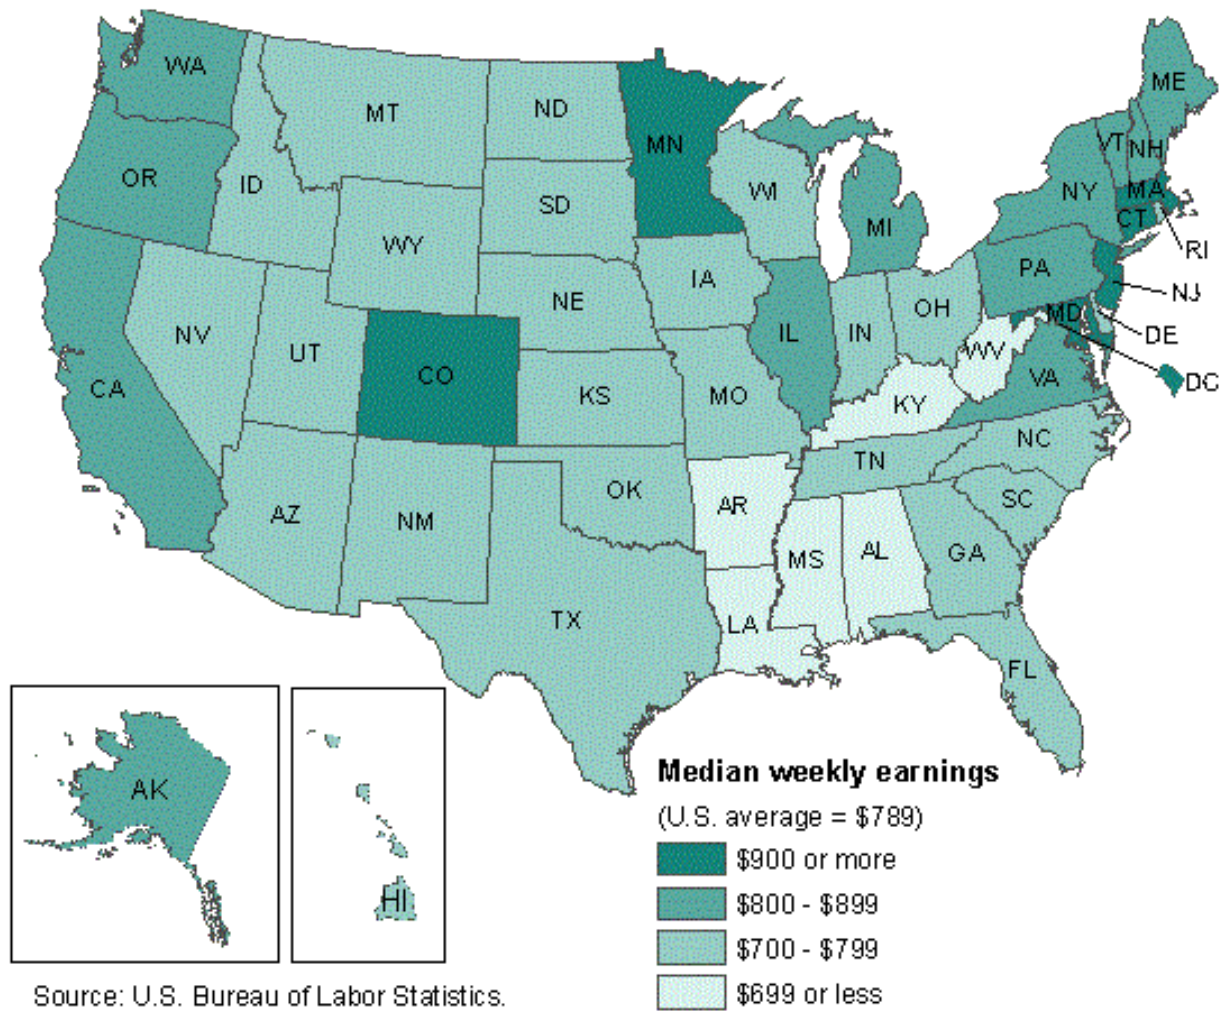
WA
MT
ND
MN
ME
VT
NH
OR
ID
SD
WI
NY
MA
CT
RI
WY
MI
PA
NJ
IA
NE
IL
IN
OH
MD
DE
NV
UT
CO
WV
DC
CA
KS
MO
KY
VA
NC
TN
OK
AR
SC
AZ
NM
MS
AL
GA
TX
LA
FL
AK
HI

Median weekly earnings
(U.S. average = $789)
$900 or more
$800 - $899
$700 - $799
$699 or less

Source: U.S. Bureau of Labor Statistics.